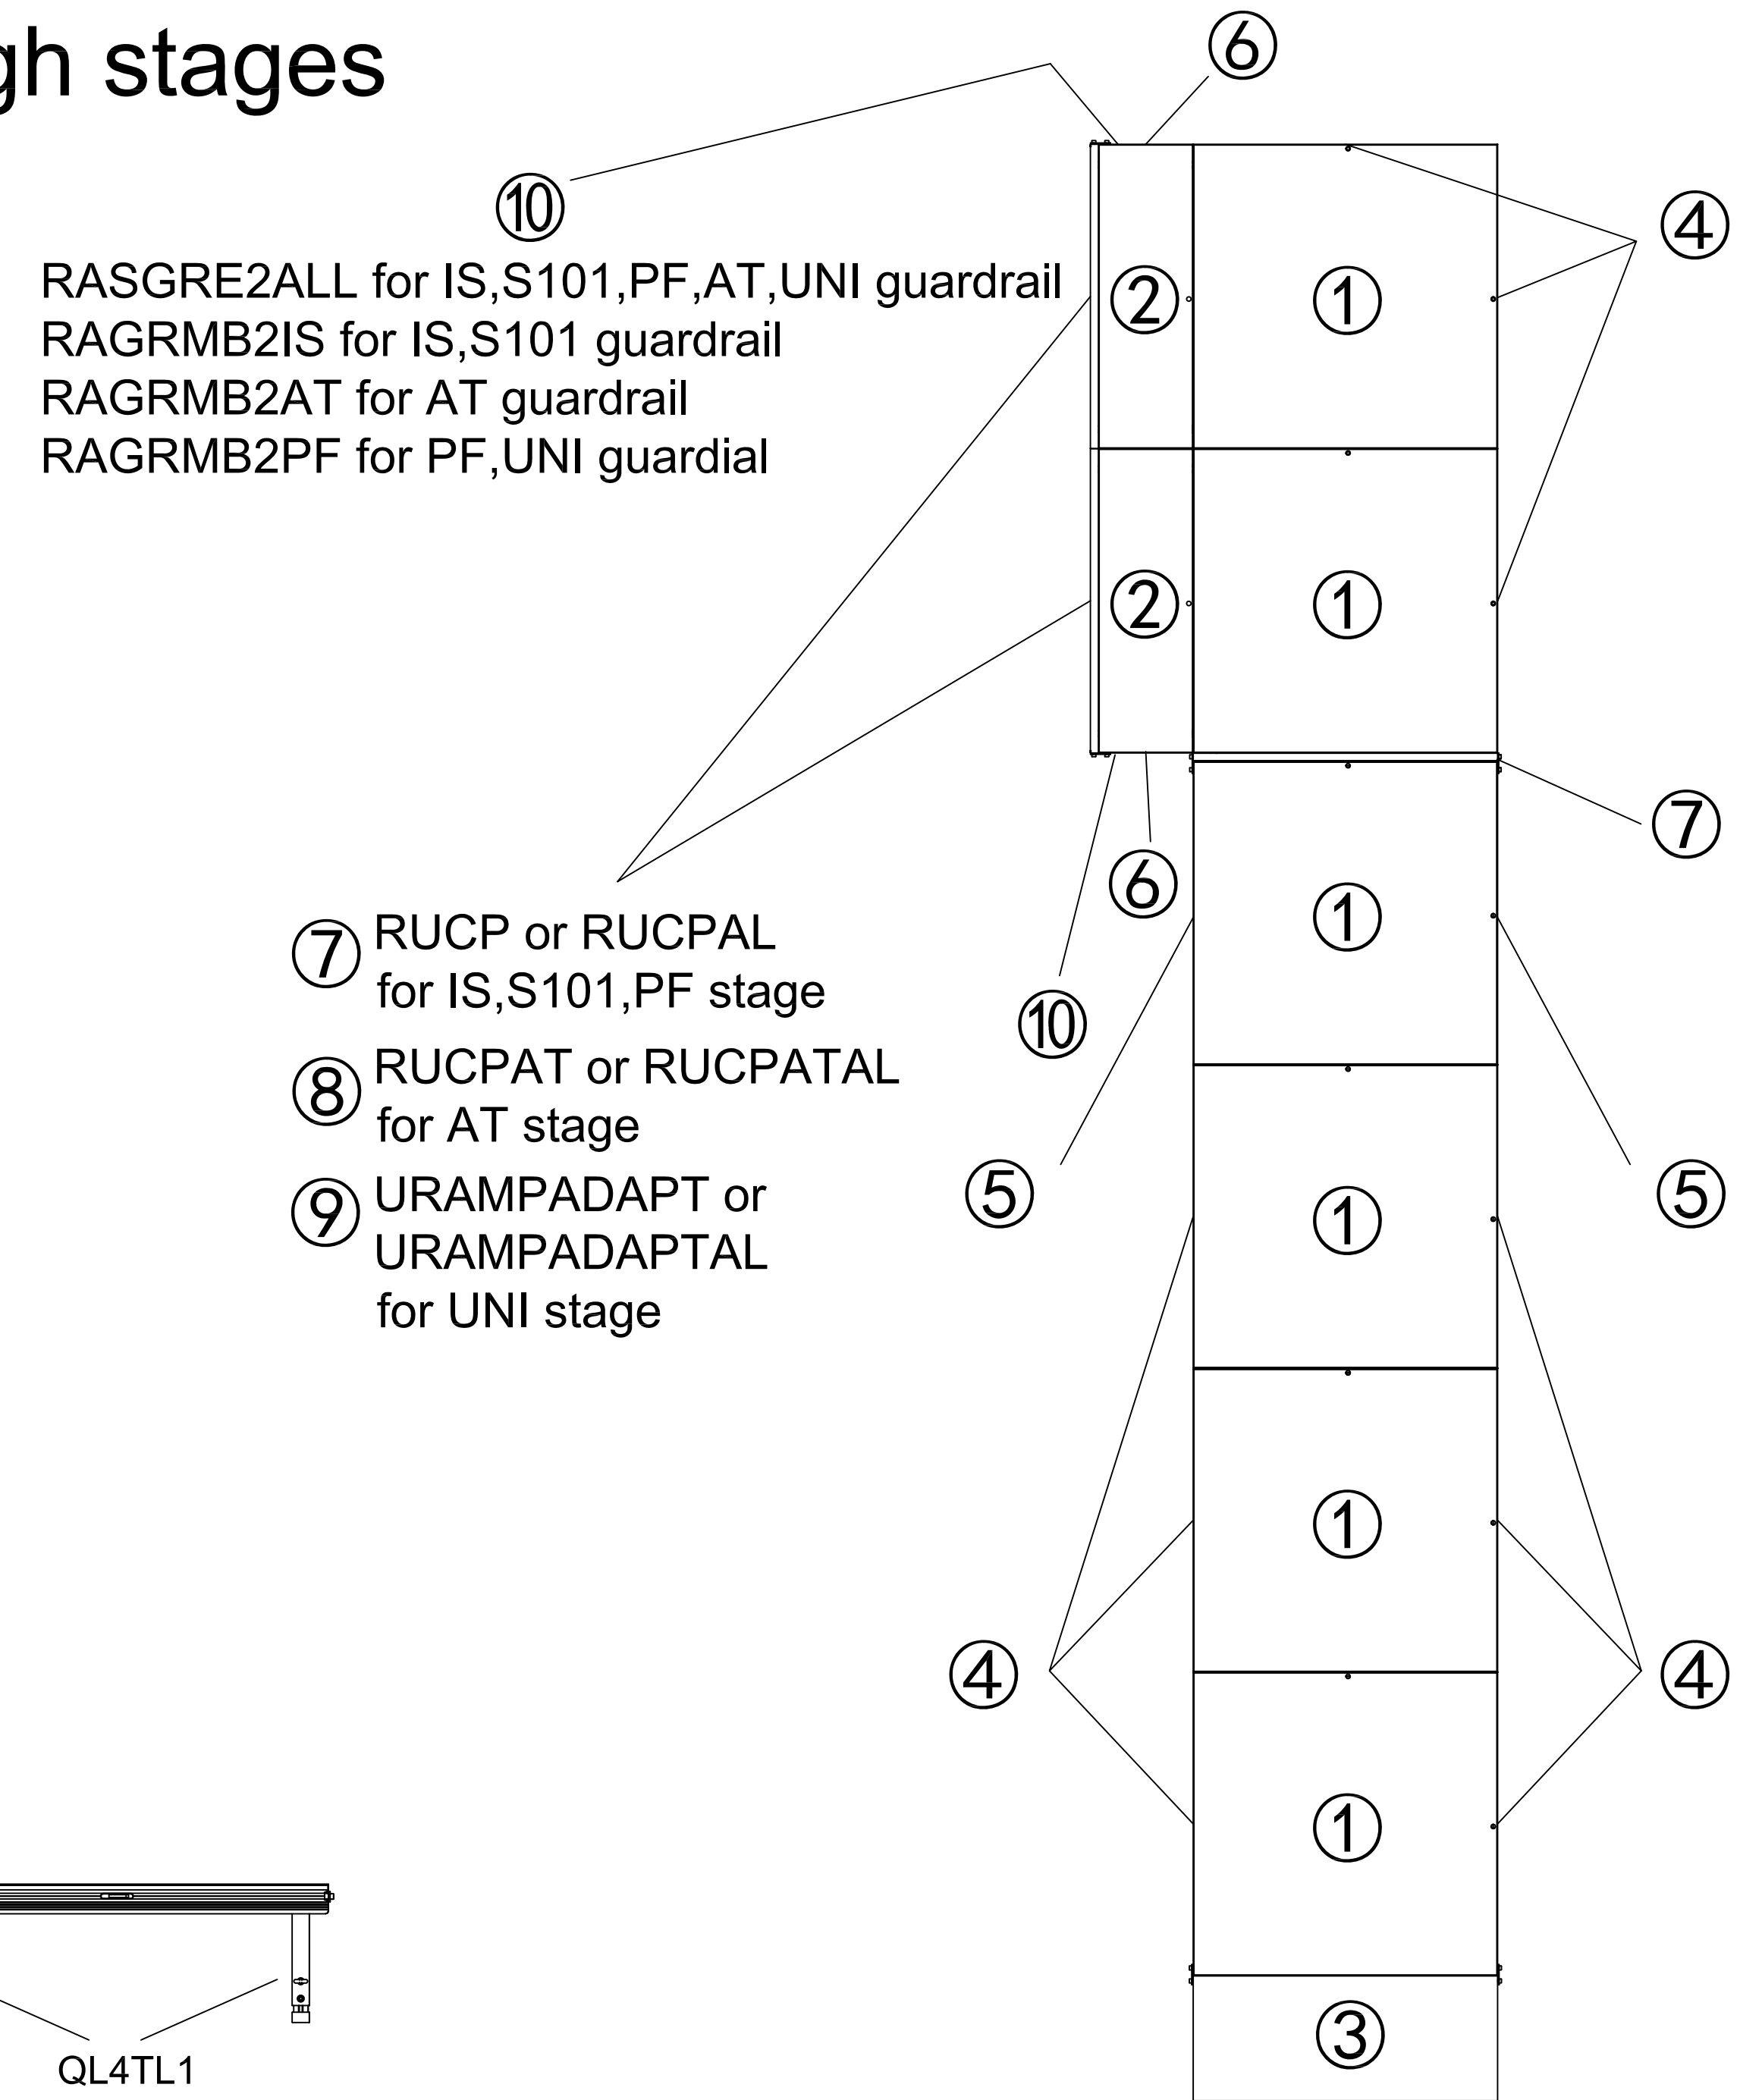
gh stages

⑩

RASGRE2ALL for IS,S101,PF,AT,UNI guardrail
RAGRMB2IS for IS,S101 guardrail
RAGRMB2AT for AT guardrail
RAGRMB2PF for PF,UNI guardial

⑦ RUCP or RUCPAL for IS,S101,PF stage

⑧ RUCPAT or RUCPATAL for AT stage

⑨ URAMPADAPT or URAMPADAPTAL for UNI stage

⑥ ② ② ① ① ④ ⑦ ⑥ ⑩ ① ① ⑤ ⑤ ① ① ④ ④ ③

QL4TL1